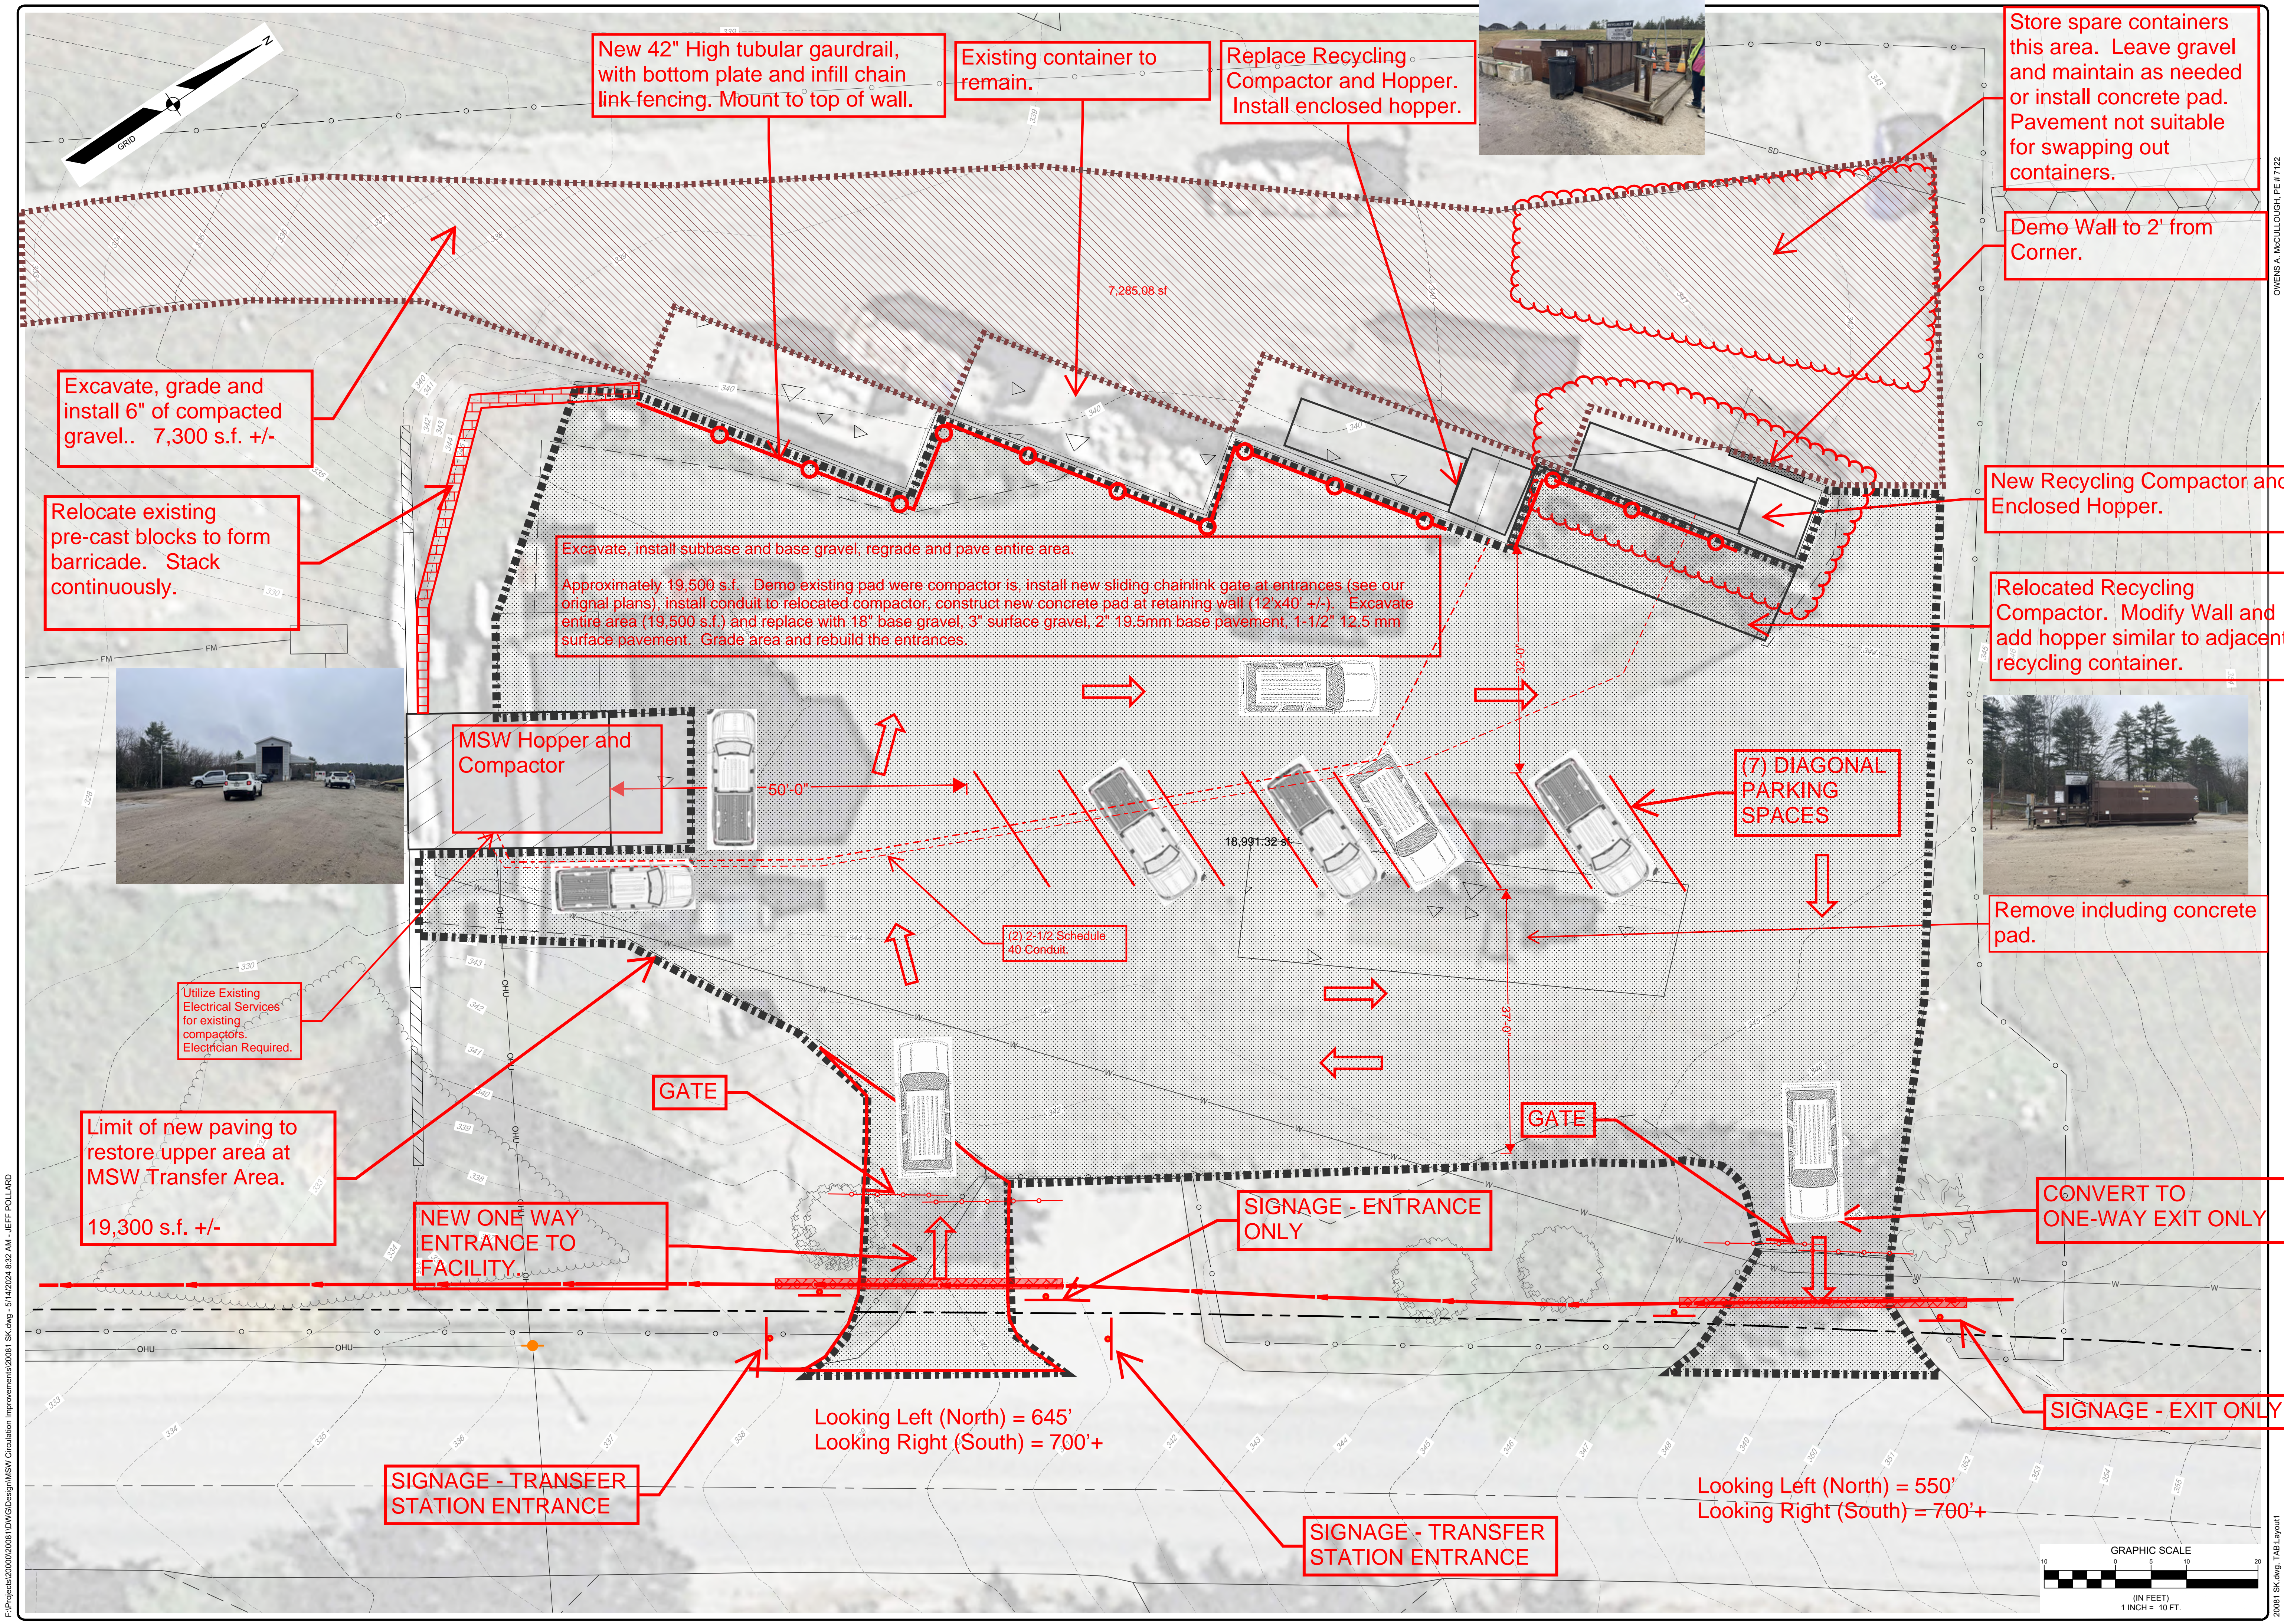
GRID

N

New 42" High tubular gaurdrail, with bottom plate and infill chain link fencing. Mount to top of wall.

Existing container to remain.

Replace Recycling Compactor and Hopper. Install enclosed hopper.

Store spare containers this area. Leave gravel and maintain as needed or install concrete pad. Pavement not suitable for swapping out containers.

Demo Wall to 2' from Corner.

7,285.08 sf

Excavate, grade and install 6" of compacted gravel.. 7,300 s.f. +/-

Relocate existing pre-cast blocks to form barricade. Stack continuously.

New Recycling Compactor and Enclosed Hopper.

Excavate, install subbase and base gravel, regrade and pave entire area.

Approximately 19,500 s.f. Demo existing pad were compactor is, install new sliding chainlink gate at entrances (see our orignal plans), install conduit to relocated compactor, construct new concrete pad at retaining wall (12'x40' +/-). Excavate entire area (19,500 s.f.) and replace with 18" base gravel, 3" surface gravel, 2" 19.5mm base pavement, 1-1/2" 12.5 mm surface pavement. Grade area and rebuild the entrances.

Relocated Recycling Compactor. Modify Wall and add hopper similar to adjacent recycling container.

32'-0"

MSW Hopper and Compactor

50'-0"

(7) DIAGONAL PARKING SPACES

18,991.32 sf

(2) 2-1/2 Schedule 40 Conduit.

Remove including concrete pad.

Utilize Existing Electrical Services for existing compactors. Electrician Required.

37'-0"

GATE

GATE

Limit of new paving to restore upper area at MSW Transfer Area.

19,300 s.f. +/-

NEW ONE WAY ENTRANCE TO FACILITY

SIGNAGE - ENTRANCE ONLY

CONVERT TO ONE-WAY EXIT ONLY

SIGNAGE - EXIT ONLY

OHU

Looking Left (North) = 645'
Looking Right (South) = 700'+

SIGNAGE - TRANSFER STATION ENTRANCE

SIGNAGE - TRANSFER STATION ENTRANCE

Looking Left (North) = 550'
Looking Right (South) = 700'+

GRAPHIC SCALE
(IN FEET)
1 INCH = 10 FT.